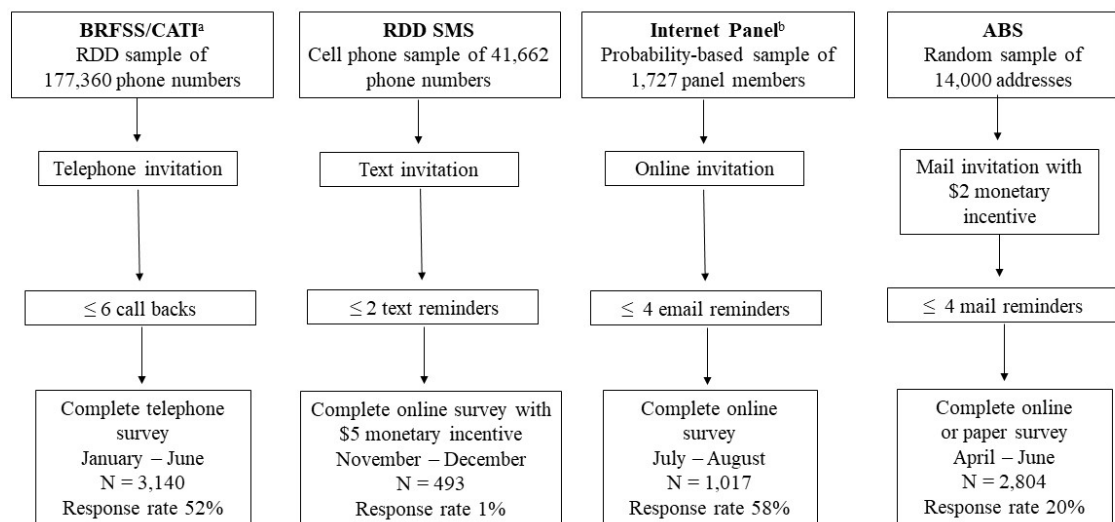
**BRFSS/CATI**$^a$
RDD sample of 177,360 phone numbers

Telephone invitation

$\leq$ 6 call backs

Complete telephone survey
January – June
N = 3,140
Response rate 52%

**RDD SMS**
Cell phone sample of 41,662 phone numbers

Text invitation

$\leq$ 2 text reminders

Complete online survey with $5 monetary incentive
November – December
N = 493
Response rate 1%

**Internet Panel**$^b$
Probability-based sample of 1,727 panel members

Online invitation

$\leq$ 4 email reminders

Complete online survey
July – August
N = 1,017
Response rate 58%

**ABS**
Random sample of 14,000 addresses

Mail invitation with $2 monetary incentive

$\leq$ 4 mail reminders

Complete online or paper survey
April – June
N = 2,804
Response rate 20%